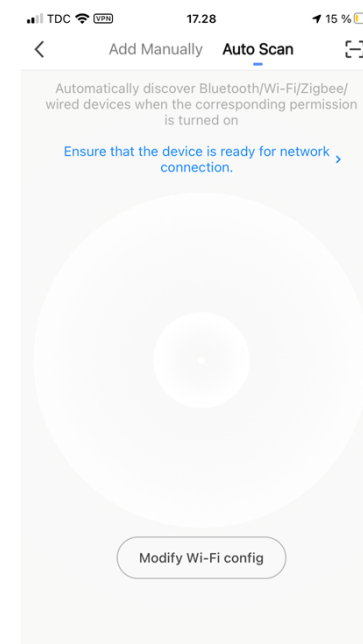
TDC VPN 17.28 15 %

Add Manually Auto Scan

Automatically discover Bluetooth/Wi-Fi/Zigbee/ wired devices when the corresponding permission is turned on

Ensure that the device is ready for network connection. >

Modify Wi-Fi config